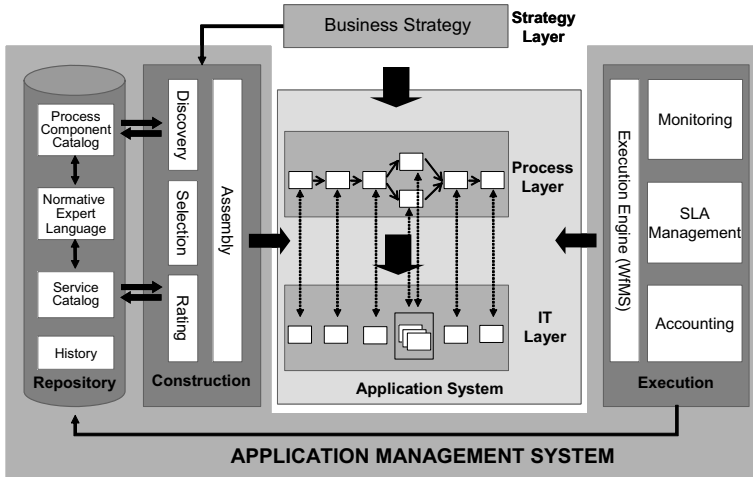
Business Strategy

Strategy Layer

Process Component Catalog

Normative Expert Language

Service Catalog

History

Repository

Discovery

Selection

Rating

Assembly

Construction

Process Layer

IT Layer

Application System

Execution Engine (WfMS)

Monitoring

SLA Management

Accounting

Execution

APPLICATION MANAGEMENT SYSTEM